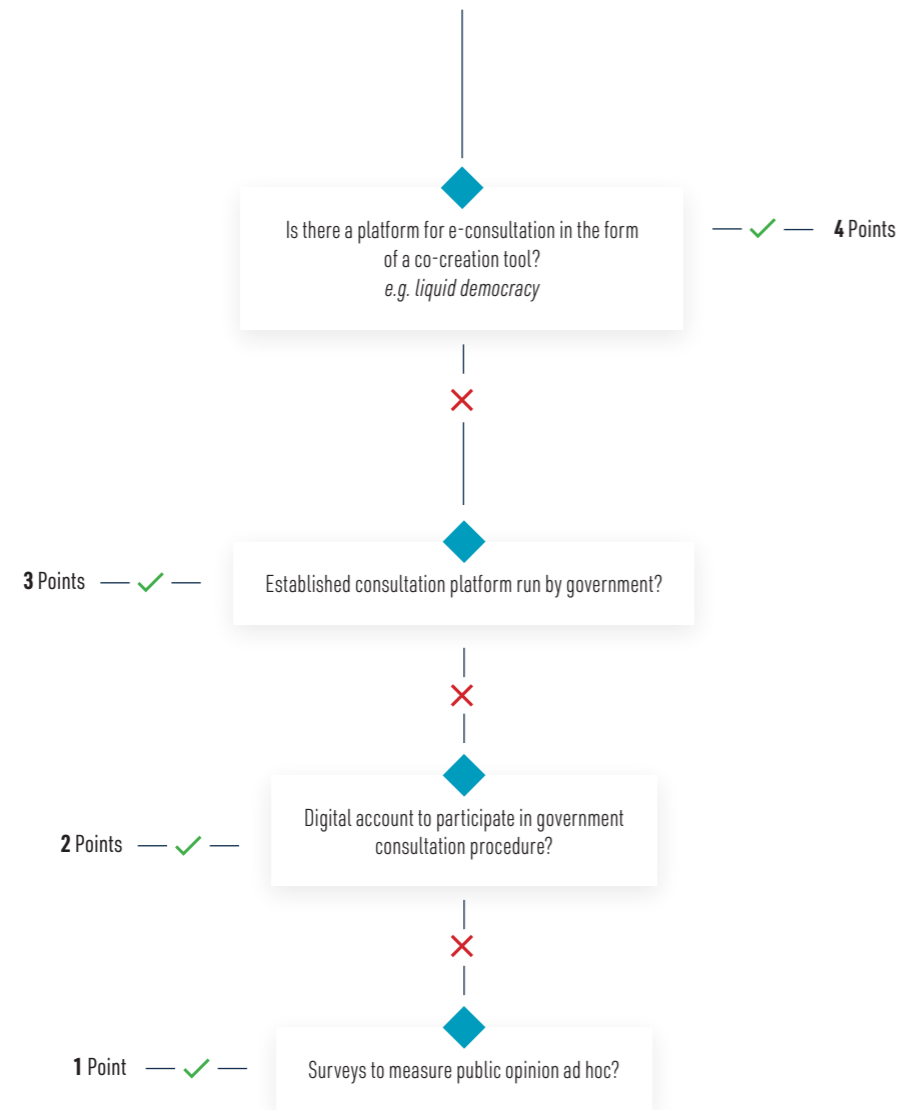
Is there a platform for e-consultation in the form of a co-creation tool?
e.g. liquid democracy

4 Points

Established consultation platform run by government?

3 Points

Digital account to participate in government consultation procedure?

2 Points

Surveys to measure public opinion ad hoc?

1 Point